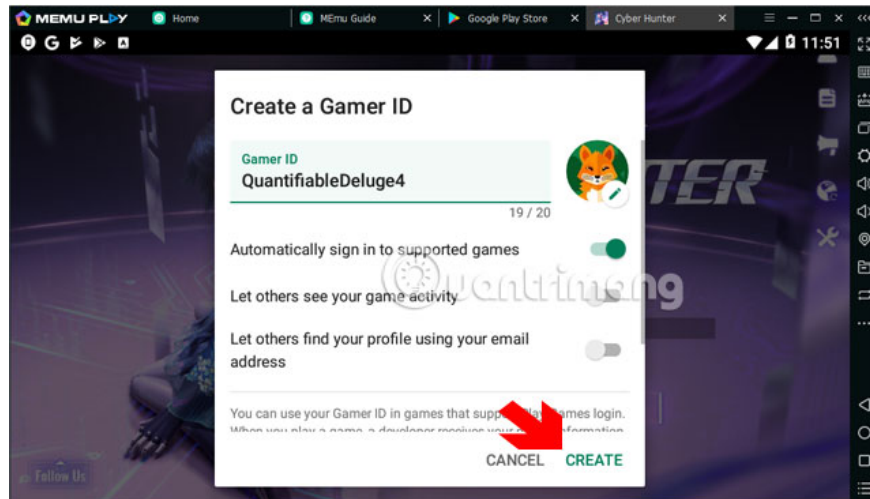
MEMU PLAY Home MEmu Guide Google Play Store Cyber Hunter

11:51

Create a Gamer ID

Gamer ID

QuantifiableDeluge4

19 / 20

Automatically sign in to supported games

Let others see your game activity

Let others find your profile using your email address

You can use your Gamer ID in games that supp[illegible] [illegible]ames login. When you play a game, a developer receives your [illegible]nformation

CANCEL CREATE

TER

Follow Us